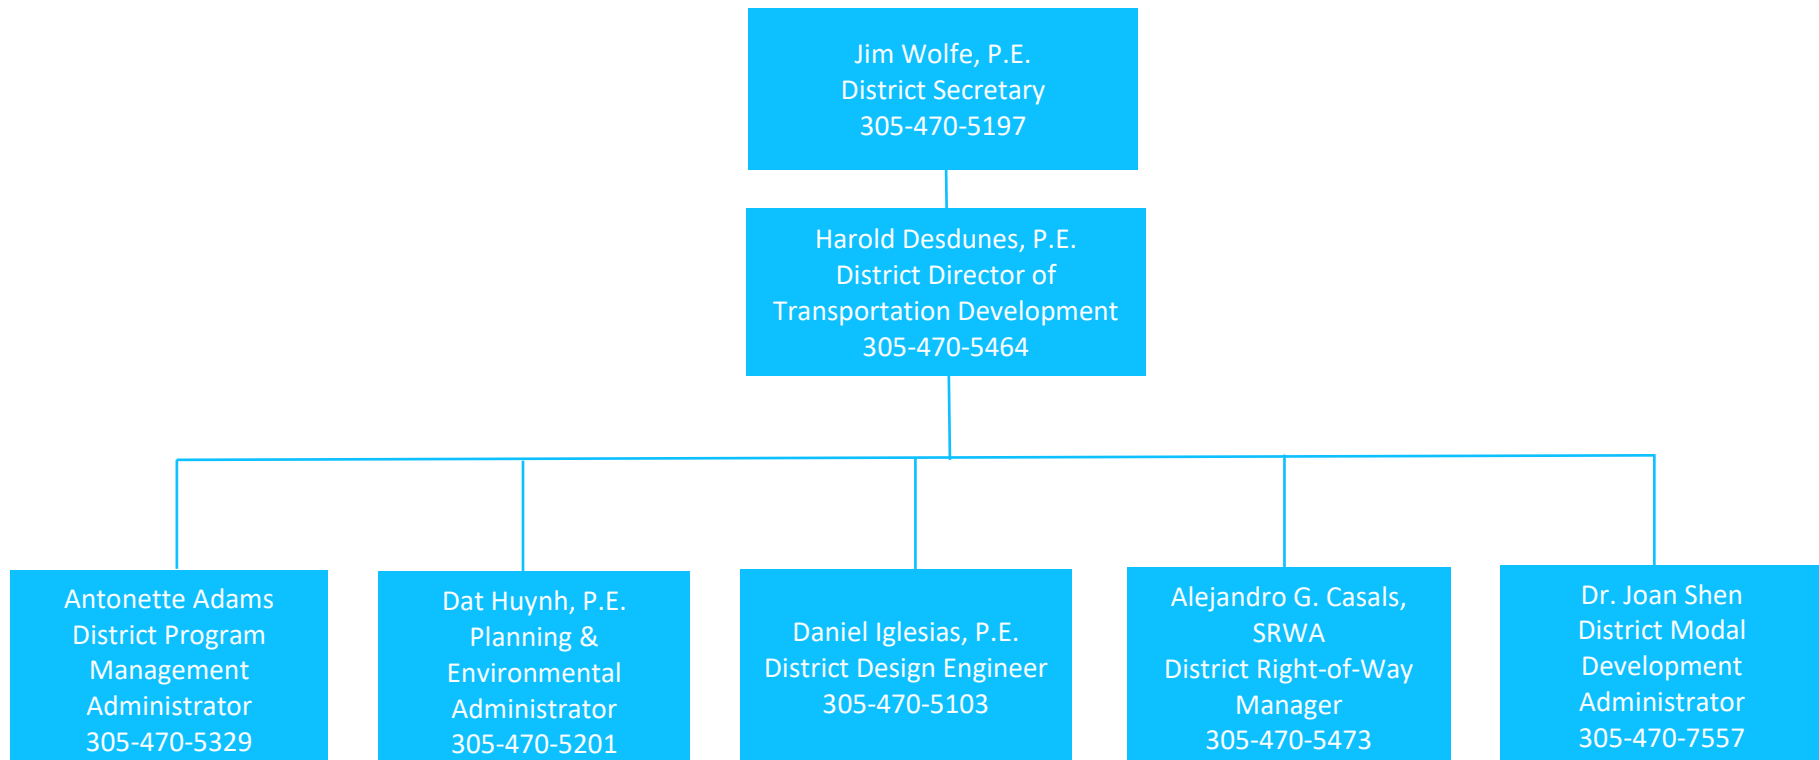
Jim Wolfe, P.E.
District Secretary
305-470-5197

Harold Desdunes, P.E.
District Director of
Transportation Development
305-470-5464

Antonette Adams
District Program
Management
Administrator
305-470-5329

Dat Huynh, P.E.
Planning &
Environmental
Administrator
305-470-5201

Daniel Iglesias, P.E.
District Design Engineer
305-470-5103

Alejandro G. Casals,
SRWA
District Right-of-Way
Manager
305-470-5473

Dr. Joan Shen
District Modal
Development
Administrator
305-470-7557